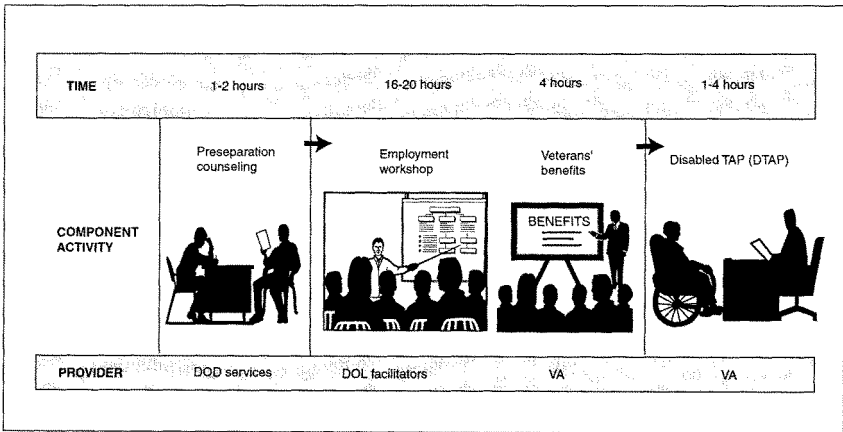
| TIME | 1-2 hours | 16-20 hours | 4 hours | 1-4 hours |
|---|---|---|---|---|
| COMPONENT ACTIVITY | Preseparation counseling | Employment workshop | Veterans' benefits | Disabled TAP (DTAP) |
| PROVIDER | DOD services | DOL facilitators | VA | VA |

BENEFITS